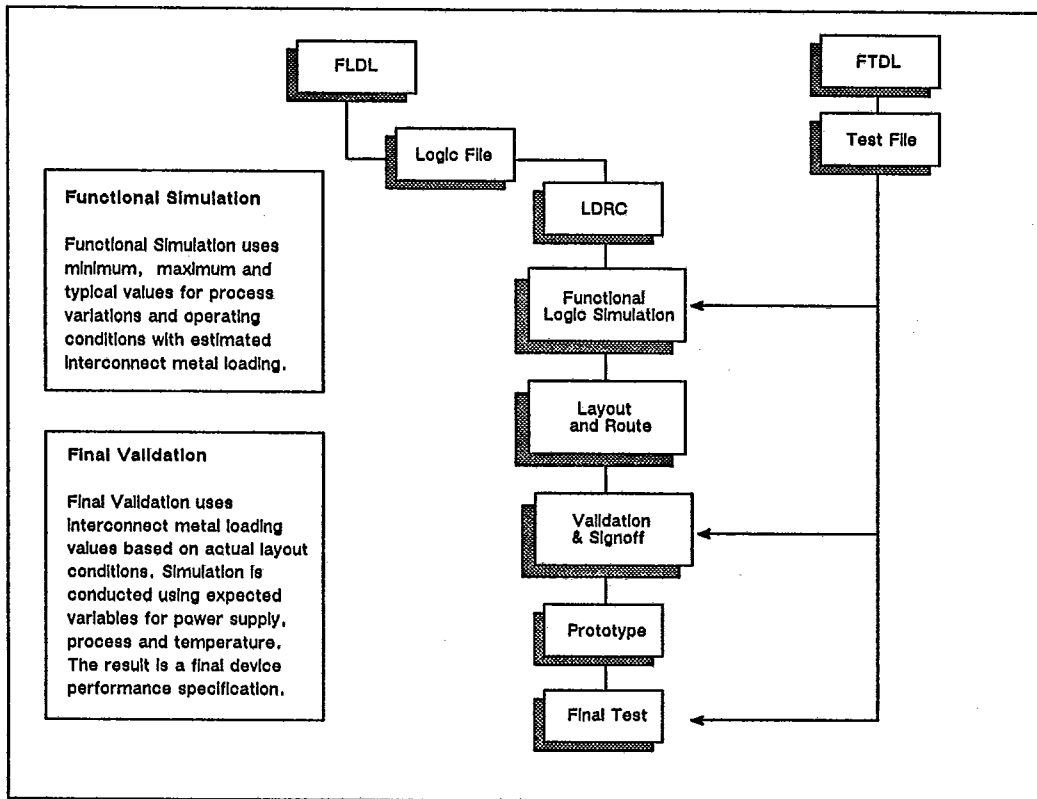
FLDL

FTDL

Logic File

Test File

Functional Simulation

Functional Simulation uses minimum, maximum and typical values for process variations and operating conditions with estimated interconnect metal loading.

LDRC

Functional Logic Simulation

Layout and Route

Final Validation

Final Validation uses interconnect metal loading values based on actual layout conditions. Simulation is conducted using expected variables for power supply, process and temperature. The result is a final device performance specification.

Validation & Signoff

Prototype

Final Test